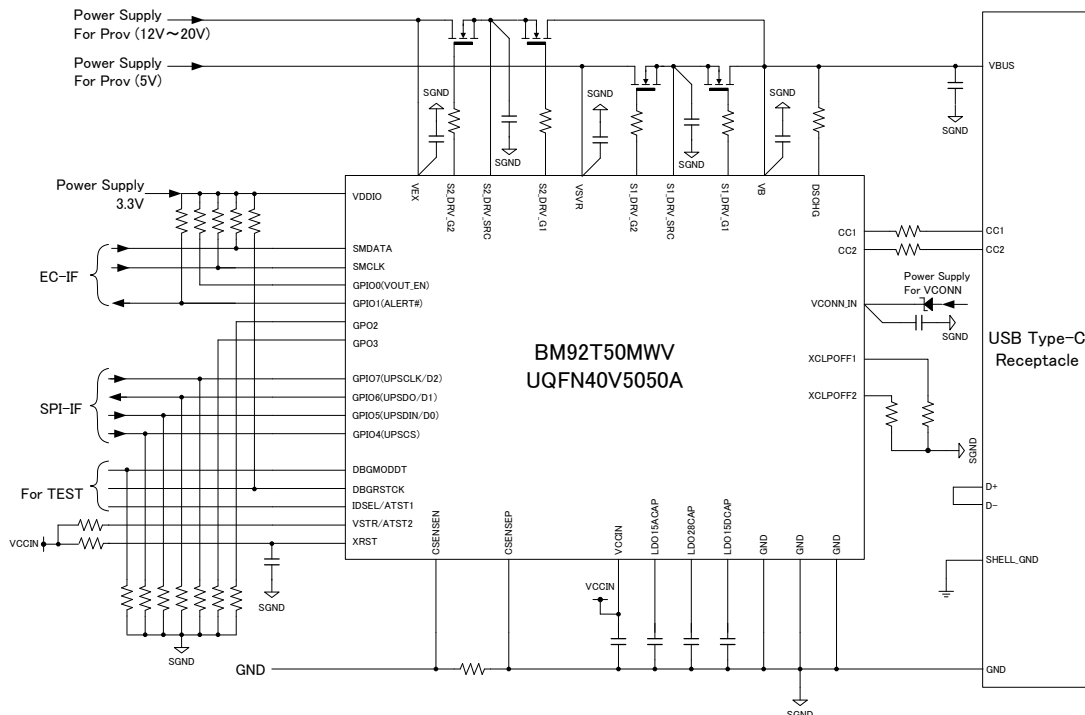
Power Supply
For Prov (12V～20V)

Power Supply
For Prov (5V)

SGND
SGND
SGND
SGND
SGND
SGND

VBUS

SGND

Power Supply
3.3V

VDDIO
VEX
S2_DRV_G2
S2_DRV_SRC
S2_DRV_G1
VSVR
S1_DRV_G2
S1_DRV_SRC
S1_DRV_G1
VB
DSCHG

SMDATA
SMCLK
GPIO0(VOUT_EN)
GPIO1(ALERT#)
GPO2
GPO3

EC-IF

CC1
CC2
CC1
CC2

Power Supply
For VCONN

VCONN_IN

SGND

USB Type-C
Receptacle

BM92T50MWV
UQFN40V5050A

SPI-IF

GPIO7(UPSCLK/D2)
GPIO6(UPSDO/D1)
GPIO5(UPSDIN/D0)
GPIO4(UPSCS)

XCLPOFF1
XCLPOFF2

SGND

For TEST

DBGMODDT
DBGRSTCK
IDSEL/ATST1
VSTR/ATST2
XRST

D+
D−

VCCIN

CSENSEN
CSENSEP
VCCIN
LDO15ACAP
LDO28CAP
LDO15DCAP
GND
GND
GND

SGND

SHELL_GND

VCCIN

SGND

GND

GND

SGND